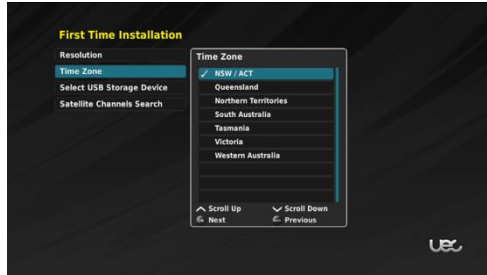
First Time Installation

Resolution
Time Zone
Select USB Storage Device
Satellite Channels Search

Time Zone

✓ NSW / ACT
Queensland
Northern Territories
South Australia
Tasmania
Victoria
Western Australia

Scroll Up
Scroll Down
Next
Previous

UEC